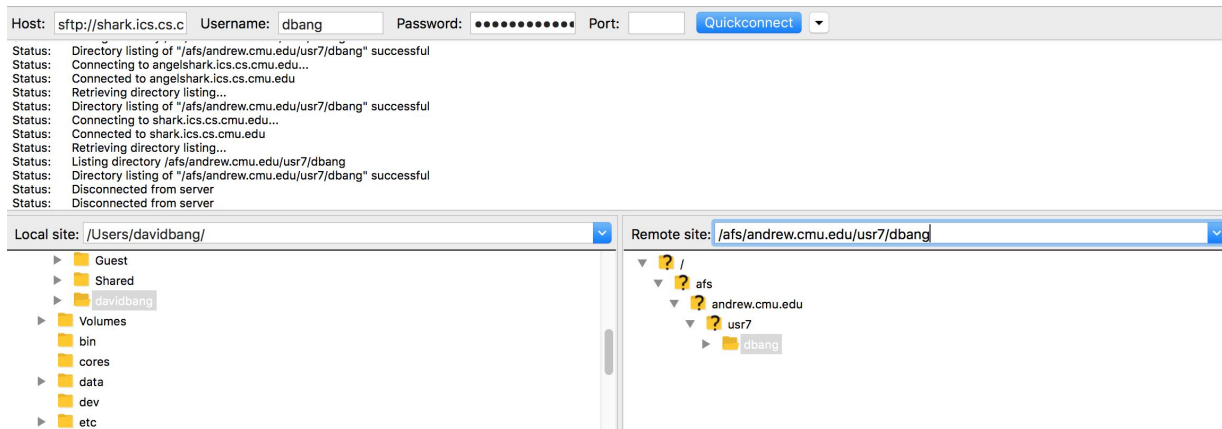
Host: sftp://shark.ics.cs.c Username: dbang Password: •••••••••••• Port: Quickconnect

Status: Directory listing of "/afs/andrew.cmu.edu/usr7/dbang" successful
Status: Connecting to angelshark.ics.cs.cmu.edu...
Status: Connected to angelshark.ics.cs.cmu.edu
Status: Retrieving directory listing...
Status: Directory listing of "/afs/andrew.cmu.edu/usr7/dbang" successful
Status: Connecting to shark.ics.cs.cmu.edu...
Status: Connected to shark.ics.cs.cmu.edu
Status: Retrieving directory listing...
Status: Listing directory /afs/andrew.cmu.edu/usr7/dbang
Status: Directory listing of "/afs/andrew.cmu.edu/usr7/dbang" successful
Status: Disconnected from server
Status: Disconnected from server

Local site: /Users/davidbang/

Guest
Shared
davidbang
Volumes
bin
cores
data
dev
etc

Remote site: /afs/andrew.cmu.edu/usr7/dbang

/
afs
andrew.cmu.edu
usr7
dbang